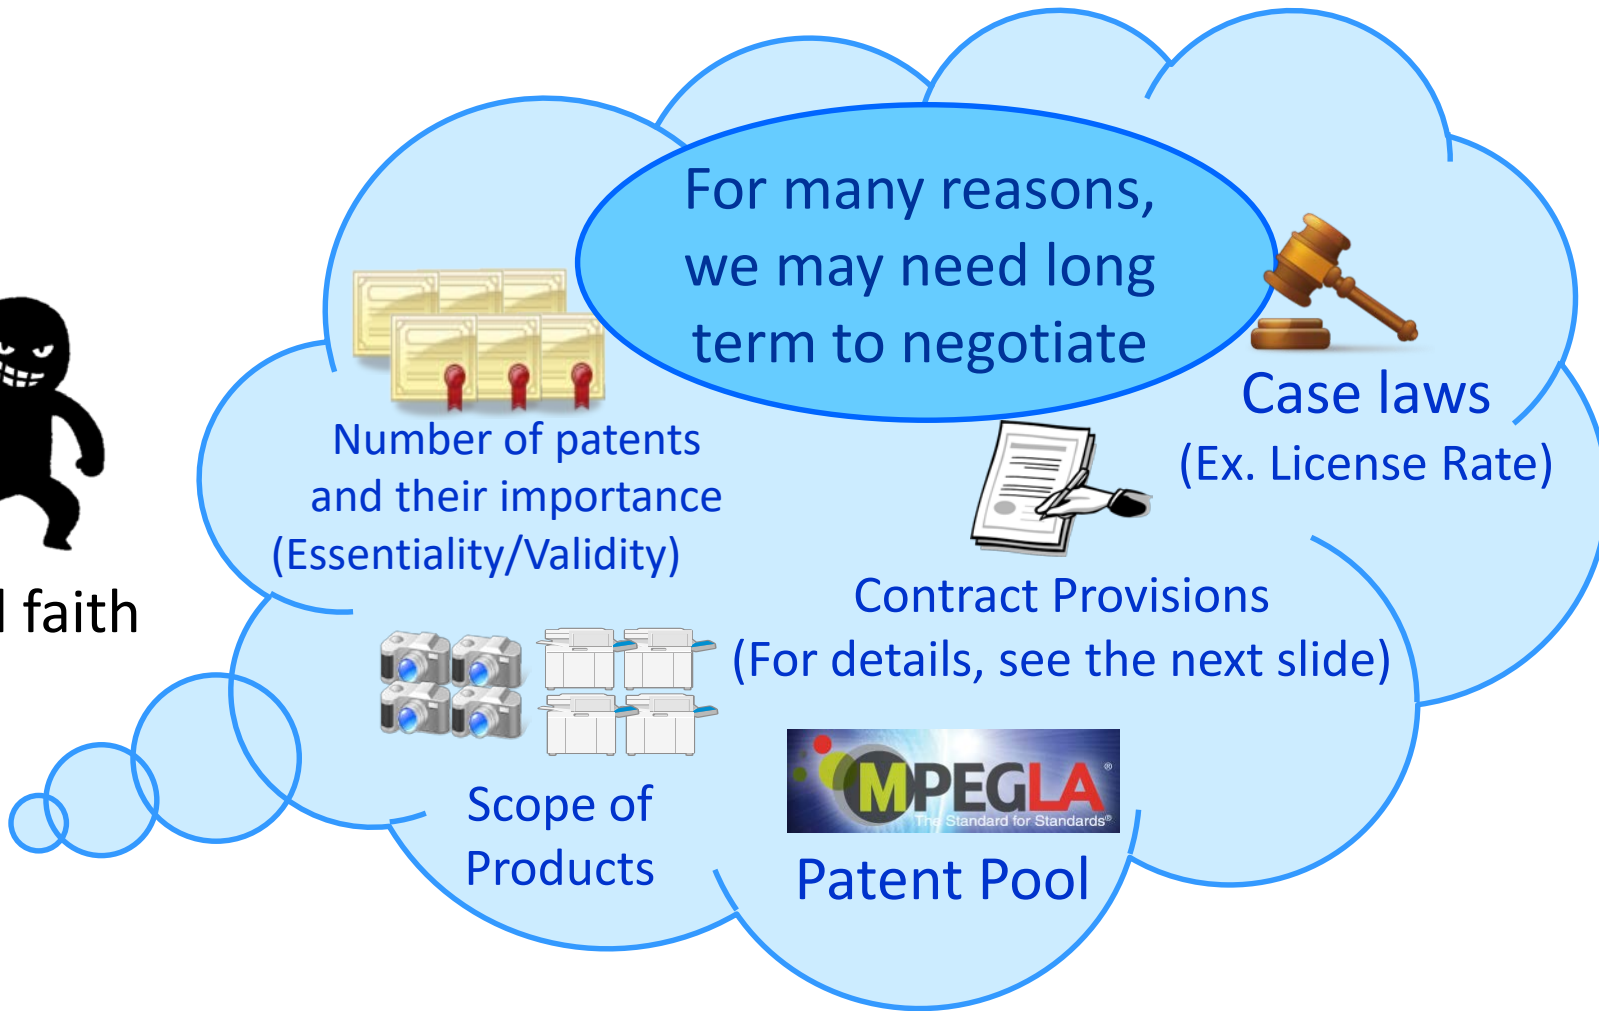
l faith

For many reasons, we may need long term to negotiate

Number of patents and their importance (Essentiality/Validity)

Case laws (Ex. License Rate)

Contract Provisions (For details, see the next slide)

Scope of Products

MPEGLA®
The Standard for Standards®

Patent Pool